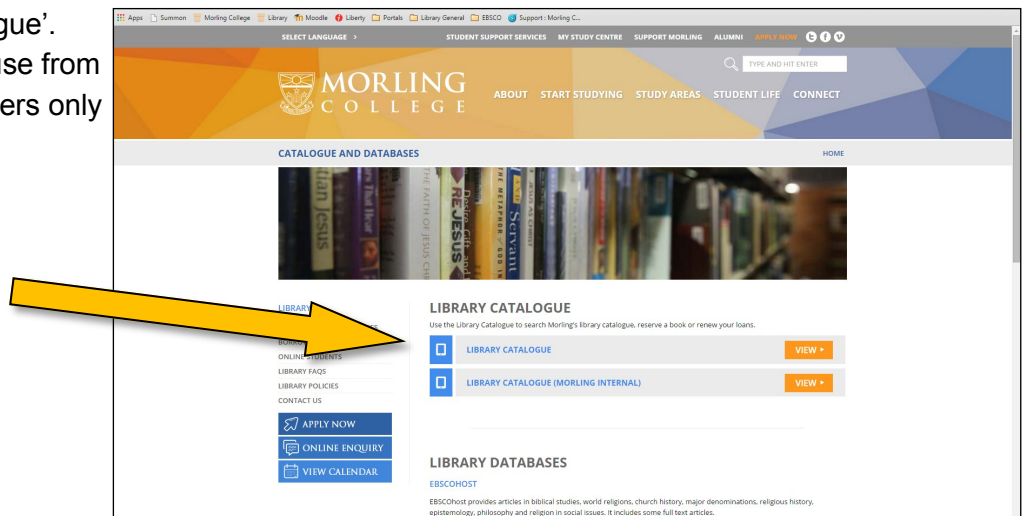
gue'.
use from
ers only

Apps Summon Morling College Library Moodle Liberty Portals Library General EBSCO Support : Morling C...

SELECT LANGUAGE > STUDENT SUPPORT SERVICES MY STUDY CENTRE SUPPORT MORLING ALUMNI APPLY NOW

TYPE AND HIT ENTER

MORLING COLLEGE

ABOUT START STUDYING STUDY AREAS STUDENT LIFE CONNECT

CATALOGUE AND DATABASES HOME

LIBRARY

BORRO

ONLINE STUDENTS
LIBRARY FAQS
LIBRARY POLICIES
CONTACT US

APPLY NOW
ONLINE ENQUIRY
VIEW CALENDAR

LIBRARY CATALOGUE

Use the Library Catalogue to search Morling's library catalogue, reserve a book or renew your loans.

LIBRARY CATALOGUE VIEW ▸

LIBRARY CATALOGUE (MORLING INTERNAL) VIEW ▸

LIBRARY DATABASES

EBSCOHOST

EBSCOhost provides articles in biblical studies, world religions, church history, major denominations, religious history, epistemology, philosophy and religion in social issues. It includes some full text articles.